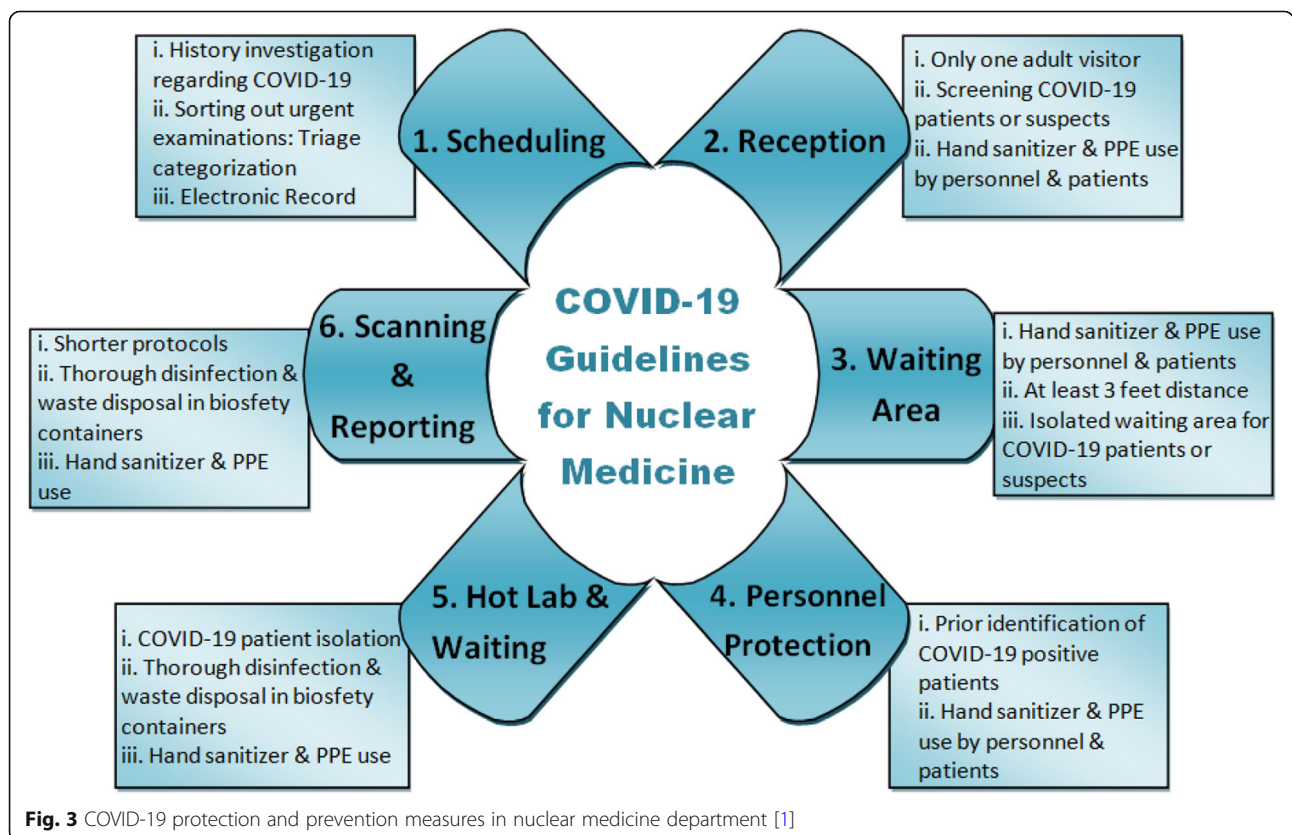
COVID-19 Guidelines for Nuclear Medicine

1. Scheduling

i. History investigation regarding COVID-19
ii. Sorting out urgent examinations: Triage categorization
iii. Electronic Record

2. Reception

i. Only one adult visitor
ii. Screening COVID-19 patients or suspects
ii. Hand sanitizer & PPE use by personnel & patients

3. Waiting Area

i. Hand sanitizer & PPE use by personnel & patients
ii. At least 3 feet distance
iii. Isolated waiting area for COVID-19 patients or suspects

4. Personnel Protection

i. Prior identification of COVID-19 positive patients
ii. Hand sanitizer & PPE use by personnel & patients

5. Hot Lab & Waiting

i. COVID-19 patient isolation
ii. Thorough disinfection & waste disposal in biosfety containers
iii. Hand sanitizer & PPE use

6. Scanning & Reporting

i. Shorter protocols
ii. Thorough disinfection & waste disposal in biosfety containers
iii. Hand sanitizer & PPE use

**Fig. 3** COVID-19 protection and prevention measures in nuclear medicine department [1]